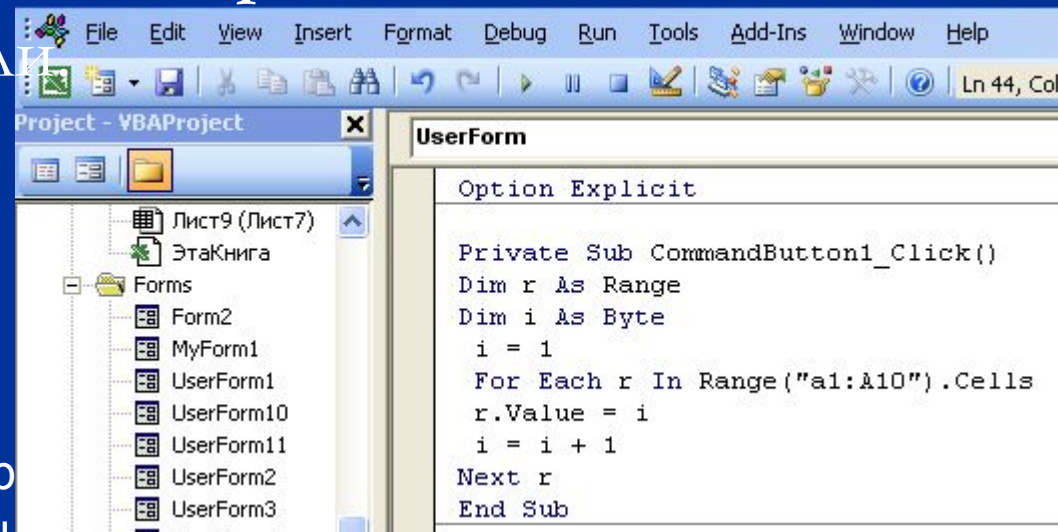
File Edit View Insert Format Debug Run Tools Add-Ins Window Help

Ln 44, Col

Project - VBAProject

Лист9 (Лист7)
ЭтаКнига
Forms
Form2
MyForm1
UserForm1
UserForm10
UserForm11
UserForm2
UserForm3

UserForm

Option Explicit

Private Sub CommandButton1_Click()
Dim r As Range
Dim i As Byte
 i = 1
 For Each r In Range("a1:A10").Cells
 r.Value = i
 i = i + 1
Next r
End Sub